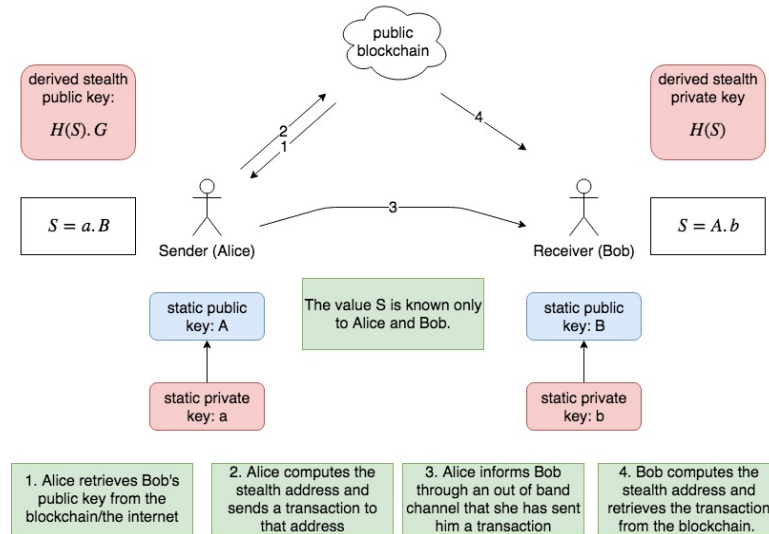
public blockchain

derived stealth public key:
$H(S).G$

2
1

4

derived stealth private key
$H(S)$

$S = a.B$

Sender (Alice)

3

Receiver (Bob)

$S = A.b$

static public key: A

The value S is known only to Alice and Bob.

static public key: B

static private key: a

static private key: b

1. Alice retrieves Bob's public key from the blockchain/the internet

2. Alice computes the stealth address and sends a transaction to that address

3. Alice informs Bob through an out of band channel that she has sent him a transaction

4. Bob computes the stealth address and retrieves the transaction from the blockchain.